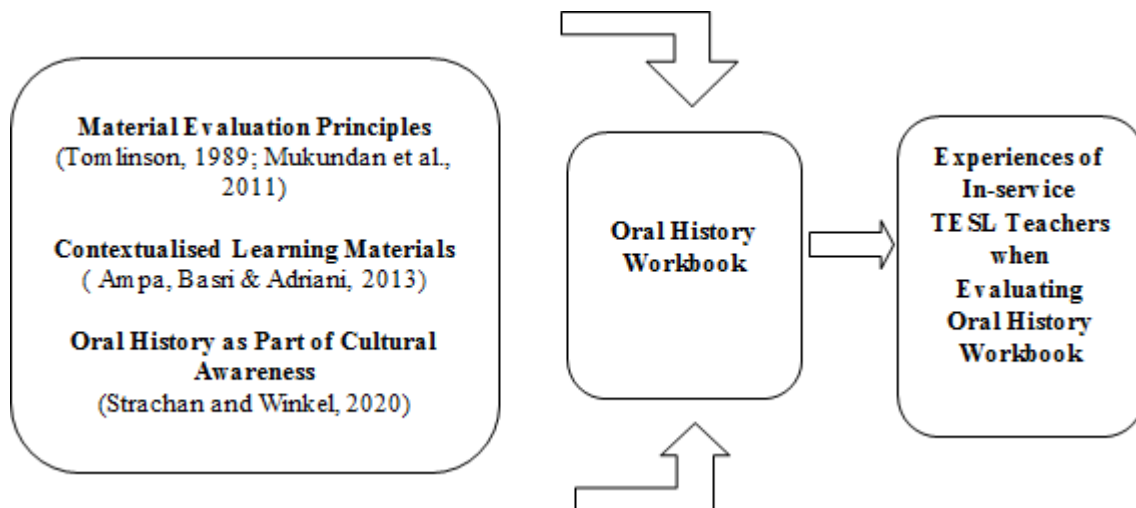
Material Evaluation Principles
(Tomlinson, 1989; Mukundan et al., 2011)

Contextualised Learning Materials
( Ampa, Basri & Adriani, 2013)

Oral History as Part of Cultural Awareness
(Strachan and Winkel, 2020)

Oral History Workbook

Experiences of In-service TESL Teachers when Evaluating Oral History Workbook